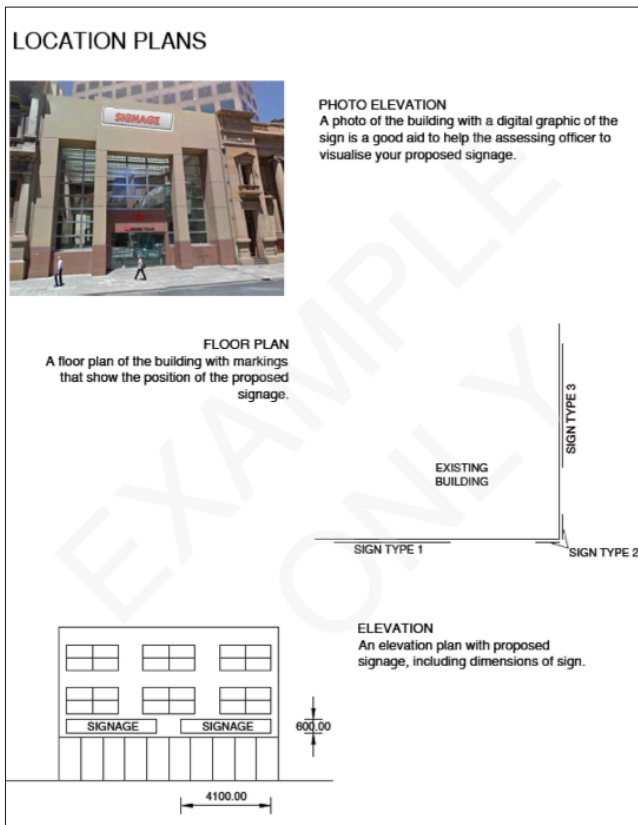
LOCATION PLANS

SIGNAGE

PHOTO ELEVATION
A photo of the building with a digital graphic of the sign is a good aid to help the assessing officer to visualise your proposed signage.

FLOOR PLAN
A floor plan of the building with markings that show the position of the proposed signage.

SIGN TYPE 3

EXISTING BUILDING

SIGN TYPE 1

SIGN TYPE 2

EXAMPLE ONLY

ELEVATION
An elevation plan with proposed signage, including dimensions of sign.

SIGNAGE SIGNAGE

600.00

4100.00